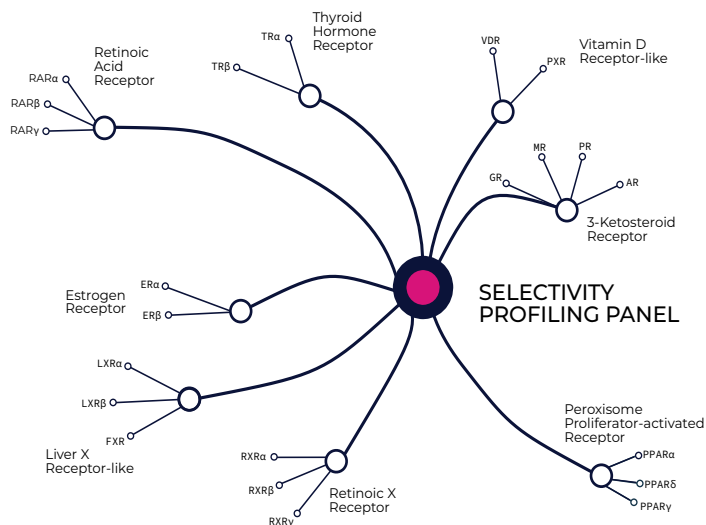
Thyroid Hormone Receptor
TRα
TRβ
Retinoic Acid Receptor
RARα
RARβ
RARγ
VDR
PXR
Vitamin D Receptor-like
MR
PR
GR
AR
3-Ketosteroid Receptor
SELECTIVITY PROFILING PANEL
Estrogen Receptor
ERα
ERβ
LXRα
LXRβ
FXR
Liver X Receptor-like
RXRα
RXRβ
RXRγ
Retinoic X Receptor
Peroxisome Proliferator-activated Receptor
PPARα
PPARδ
PPARγ